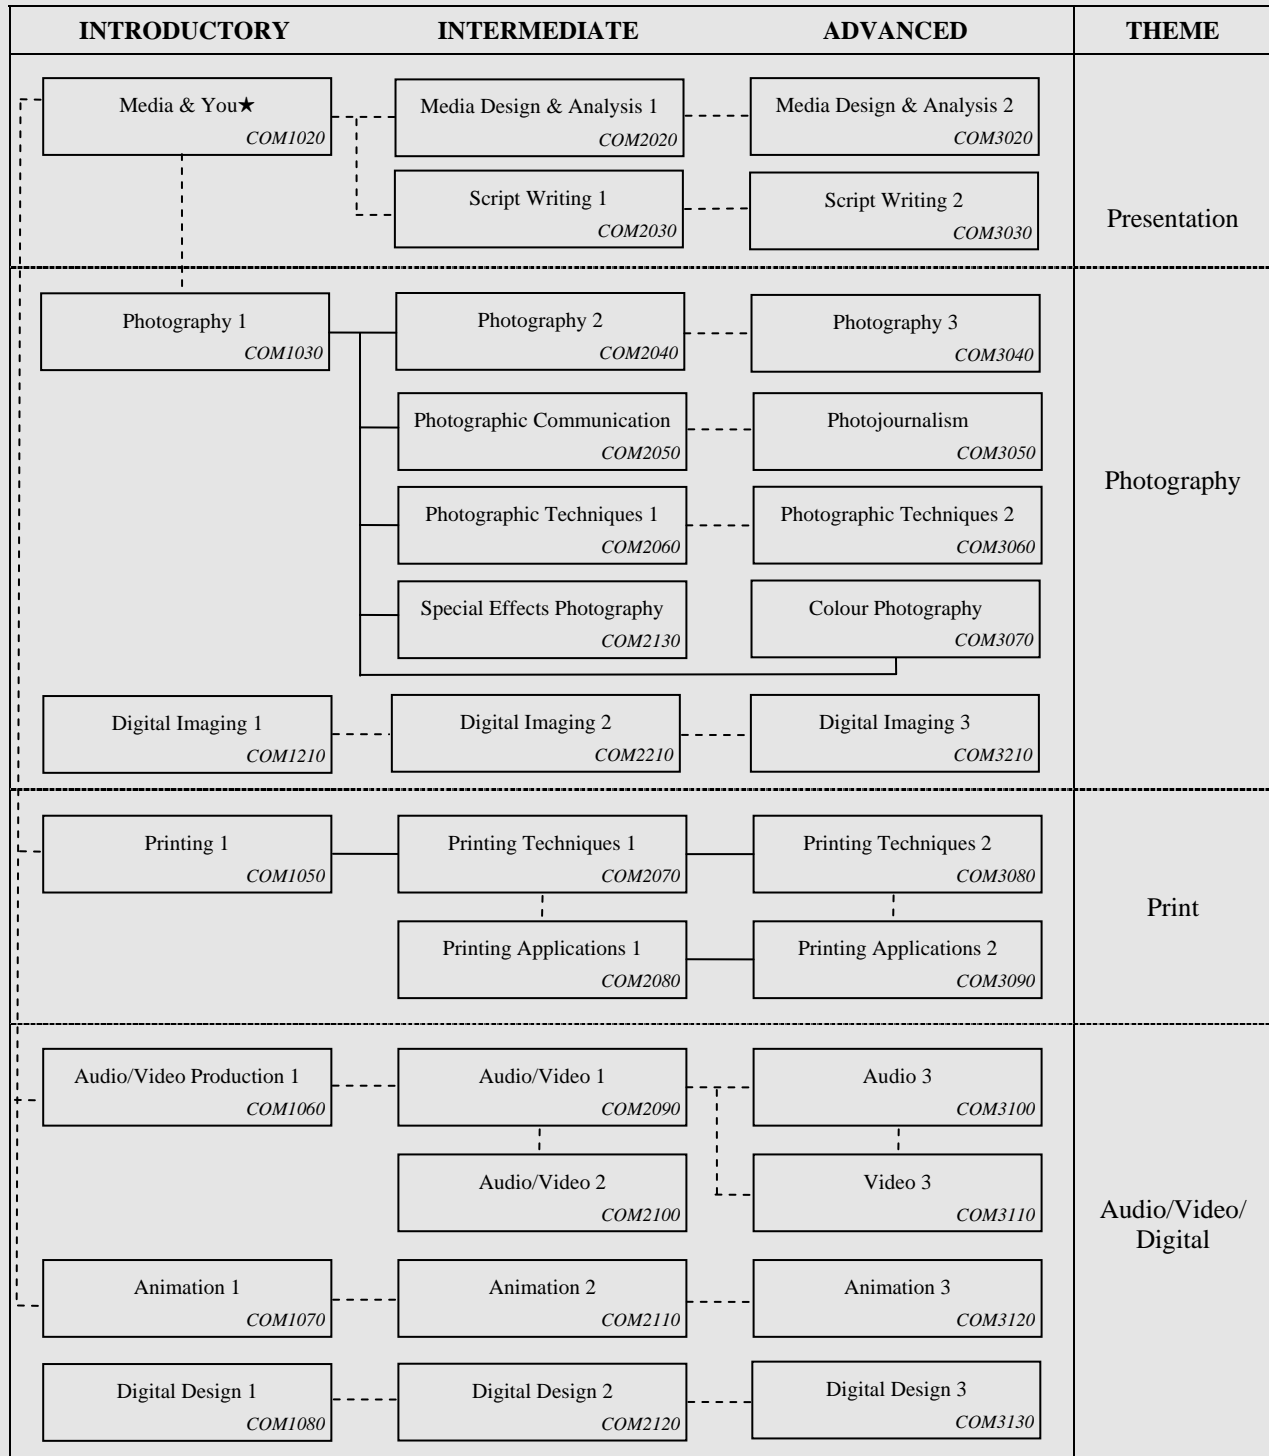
INTRODUCTORY | INTERMEDIATE | ADVANCED | THEME

Media & You★ COM1020
Media Design & Analysis 1 COM2020
Media Design & Analysis 2 COM3020
Script Writing 1 COM2030
Script Writing 2 COM3030
Presentation

Photography 1 COM1030
Photography 2 COM2040
Photography 3 COM3040
Photographic Communication COM2050
Photojournalism COM3050
Photographic Techniques 1 COM2060
Photographic Techniques 2 COM3060
Special Effects Photography COM2130
Colour Photography COM3070
Digital Imaging 1 COM1210
Digital Imaging 2 COM2210
Digital Imaging 3 COM3210
Photography

Printing 1 COM1050
Printing Techniques 1 COM2070
Printing Techniques 2 COM3080
Printing Applications 1 COM2080
Printing Applications 2 COM3090
Print

Audio/Video Production 1 COM1060
Audio/Video 1 COM2090
Audio 3 COM3100
Audio/Video 2 COM2100
Video 3 COM3110
Animation 1 COM1070
Animation 2 COM2110
Animation 3 COM3120
Digital Design 1 COM1080
Digital Design 2 COM2120
Digital Design 3 COM3130
Audio/Video/ Digital